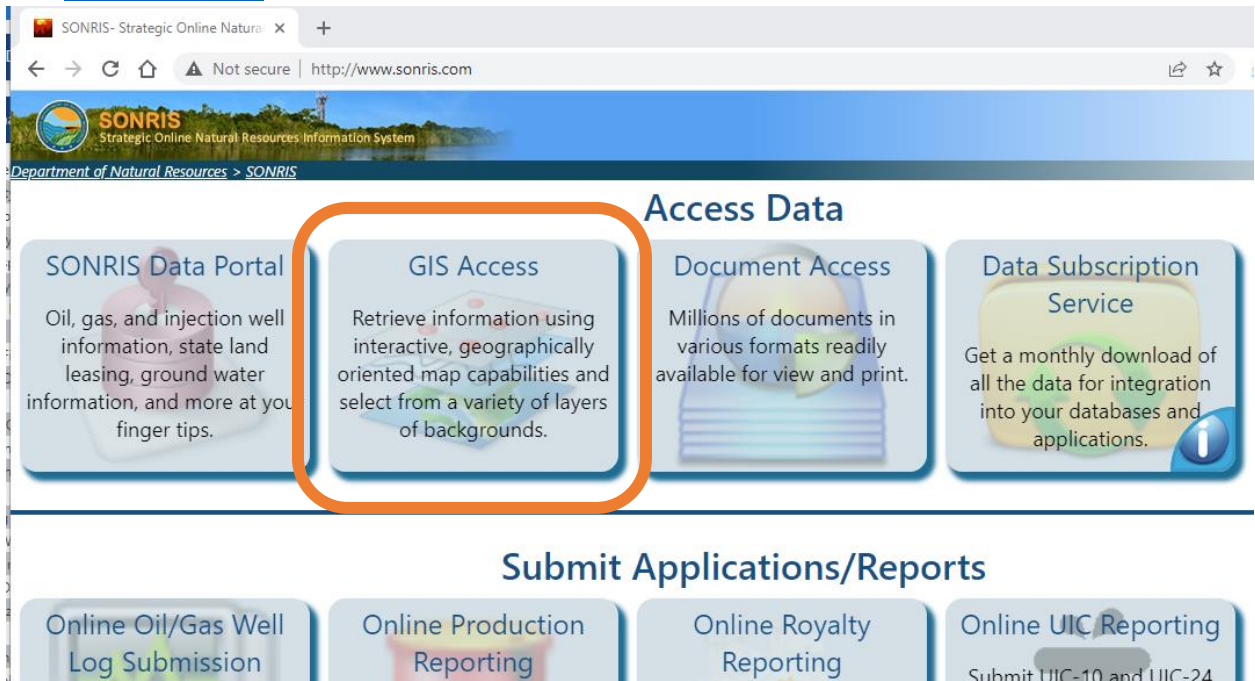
SONRIS- Strategic Online Natura
+
Not secure | http://www.sonris.com

SONRIS
Strategic Online Natural Resources Information System

Department of Natural Resources > SONRIS

Access Data

SONRIS Data Portal
Oil, gas, and injection well information, state land leasing, ground water information, and more at you finger tips.

GIS Access
Retrieve information using interactive, geographically oriented map capabilities and select from a variety of layers of backgrounds.

Document Access
Millions of documents in various formats readily available for view and print.

Data Subscription Service
Get a monthly download of all the data for integration into your databases and applications.

Submit Applications/Reports

Online Oil/Gas Well Log Submission

Online Production Reporting

Online Royalty Reporting

Online UIC Reporting
Submit UIC-10 and UIC-24